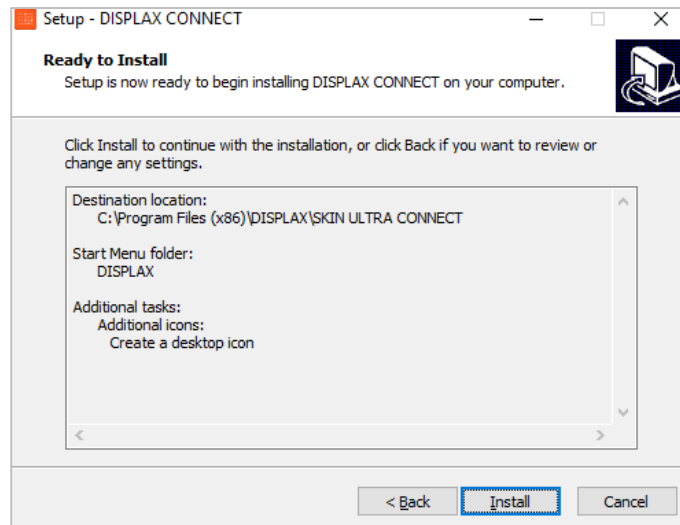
Setup - DISPLAX CONNECT

Ready to Install

Setup is now ready to begin installing DISPLAX CONNECT on your computer.

Click Install to continue with the installation, or click Back if you want to review or change any settings.

Destination location:
C:\Program Files (x86)\DISPLAX\SKIN ULTRA CONNECT

Start Menu folder:
DISPLAX

Additional tasks:
Additional icons:
Create a desktop icon

< Back
Install
Cancel